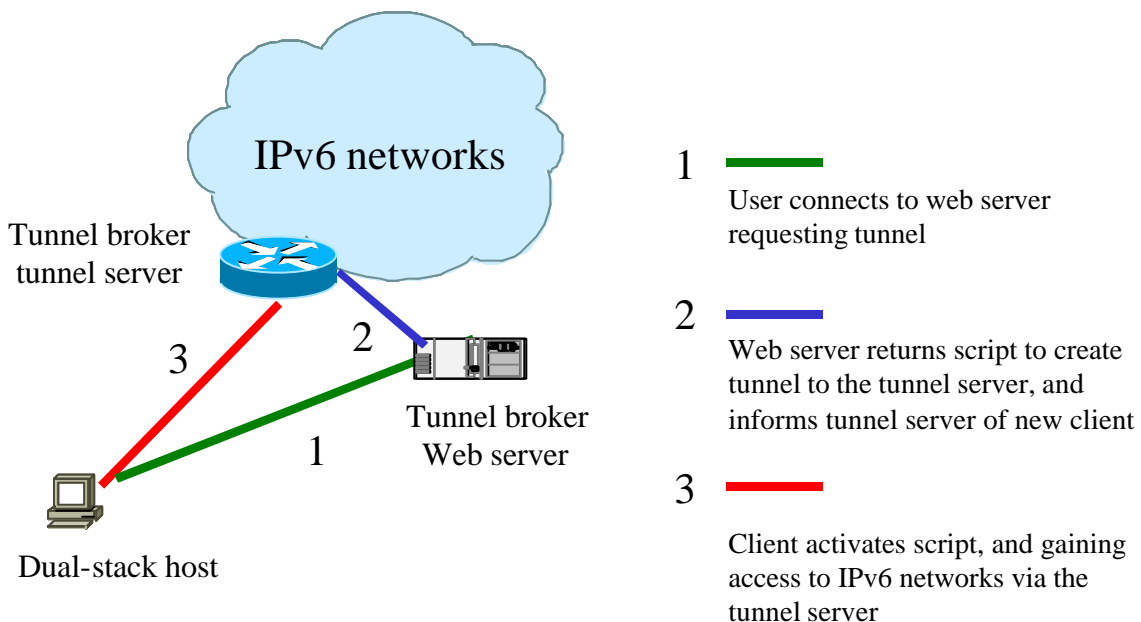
IPv6 networks

Tunnel broker tunnel server

3

2

1

Tunnel broker Web server

Dual-stack host

1

User connects to web server requesting tunnel

2

Web server returns script to create tunnel to the tunnel server, and informs tunnel server of new client

3

Client activates script, and gaining access to IPv6 networks via the tunnel server